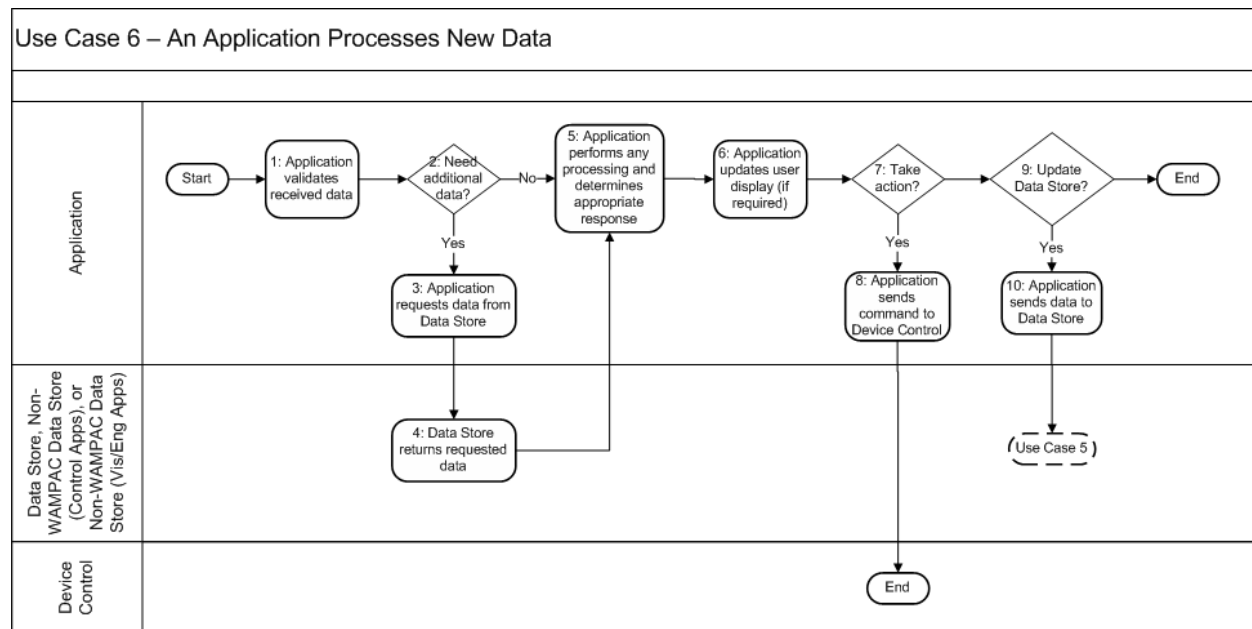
Use Case 6 – An Application Processes New Data

Application

Start

1: Application validates received data

2: Need additional data?

No

Yes

3: Application requests data from Data Store

5: Application performs any processing and determines appropriate response

6: Application updates user display (if required)

7: Take action?

Yes

8: Application sends command to Device Control

9: Update Data Store?

Yes

10: Application sends data to Data Store

End

Data Store, Non-WAMPAC Data Store (Control Apps), or Non-WAMPAC Data Store (Vis/Eng Apps)

4: Data Store returns requested data

Use Case 5

Device Control

End